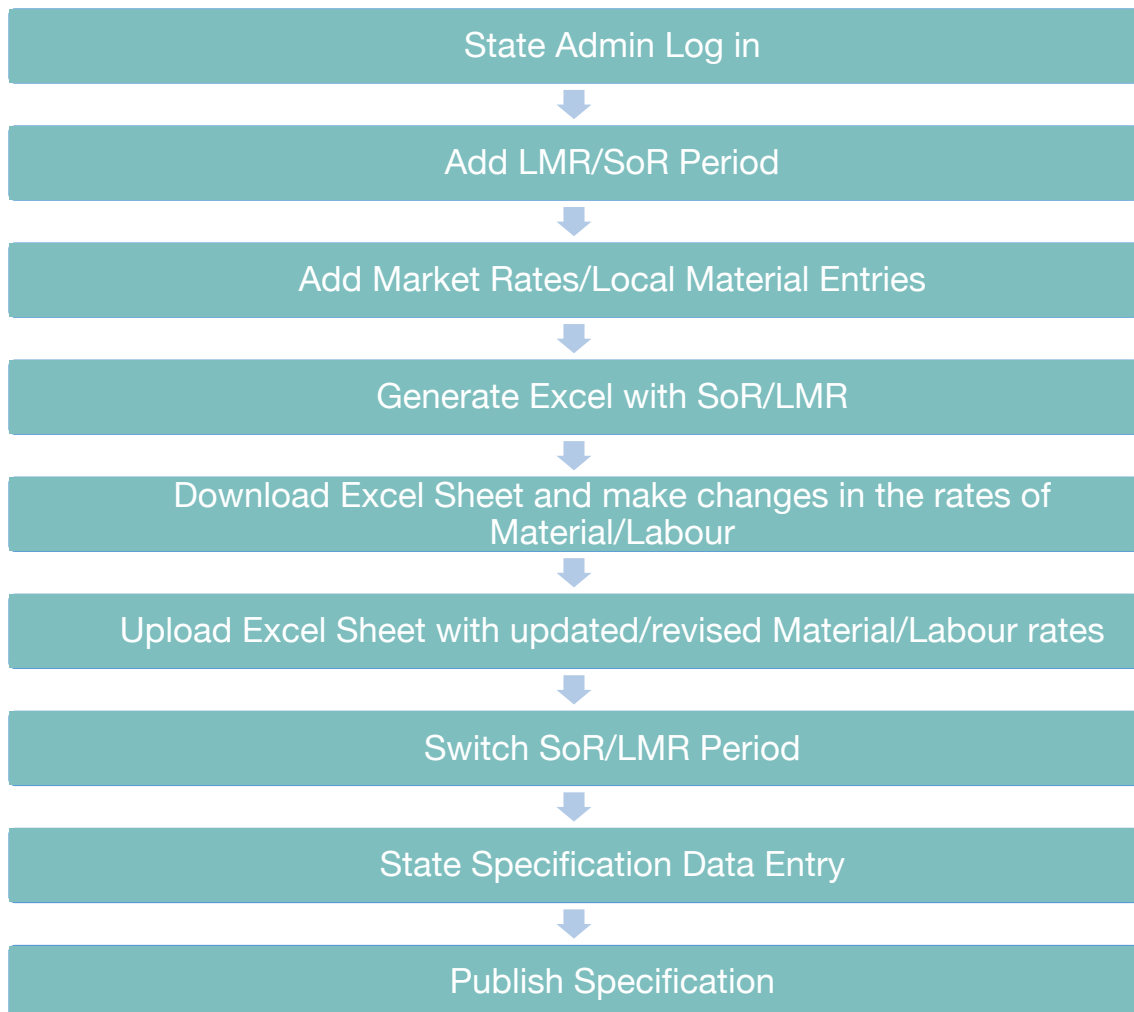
State Admin Log in

Add LMR/SoR Period

Add Market Rates/Local Material Entries

Generate Excel with SoR/LMR

Download Excel Sheet and make changes in the rates of Material/Labour

Upload Excel Sheet with updated/revised Material/Labour rates

Switch SoR/LMR Period

State Specification Data Entry

Publish Specification